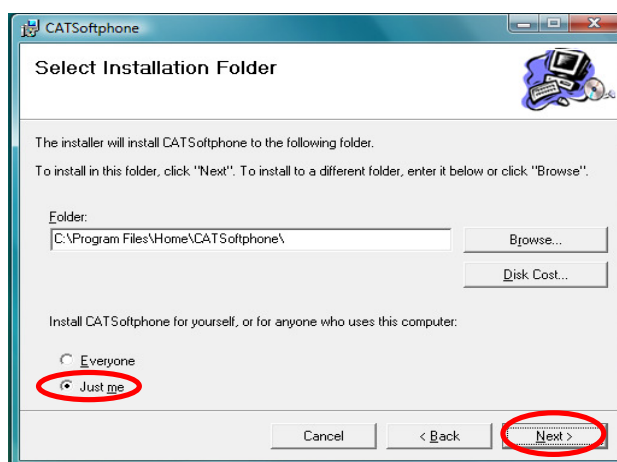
CATSoftphone

Select Installation Folder

The installer will install CATSoftphone to the following folder.

To install in this folder, click "Next". To install to a different folder, enter it below or click "Browse".

Folder:

C:\Program Files\Home\CATSoftphone\

Browse...

Disk Cost...

Install CATSoftphone for yourself, or for anyone who uses this computer:

Everyone

Just me

Cancel

< Back

Next >